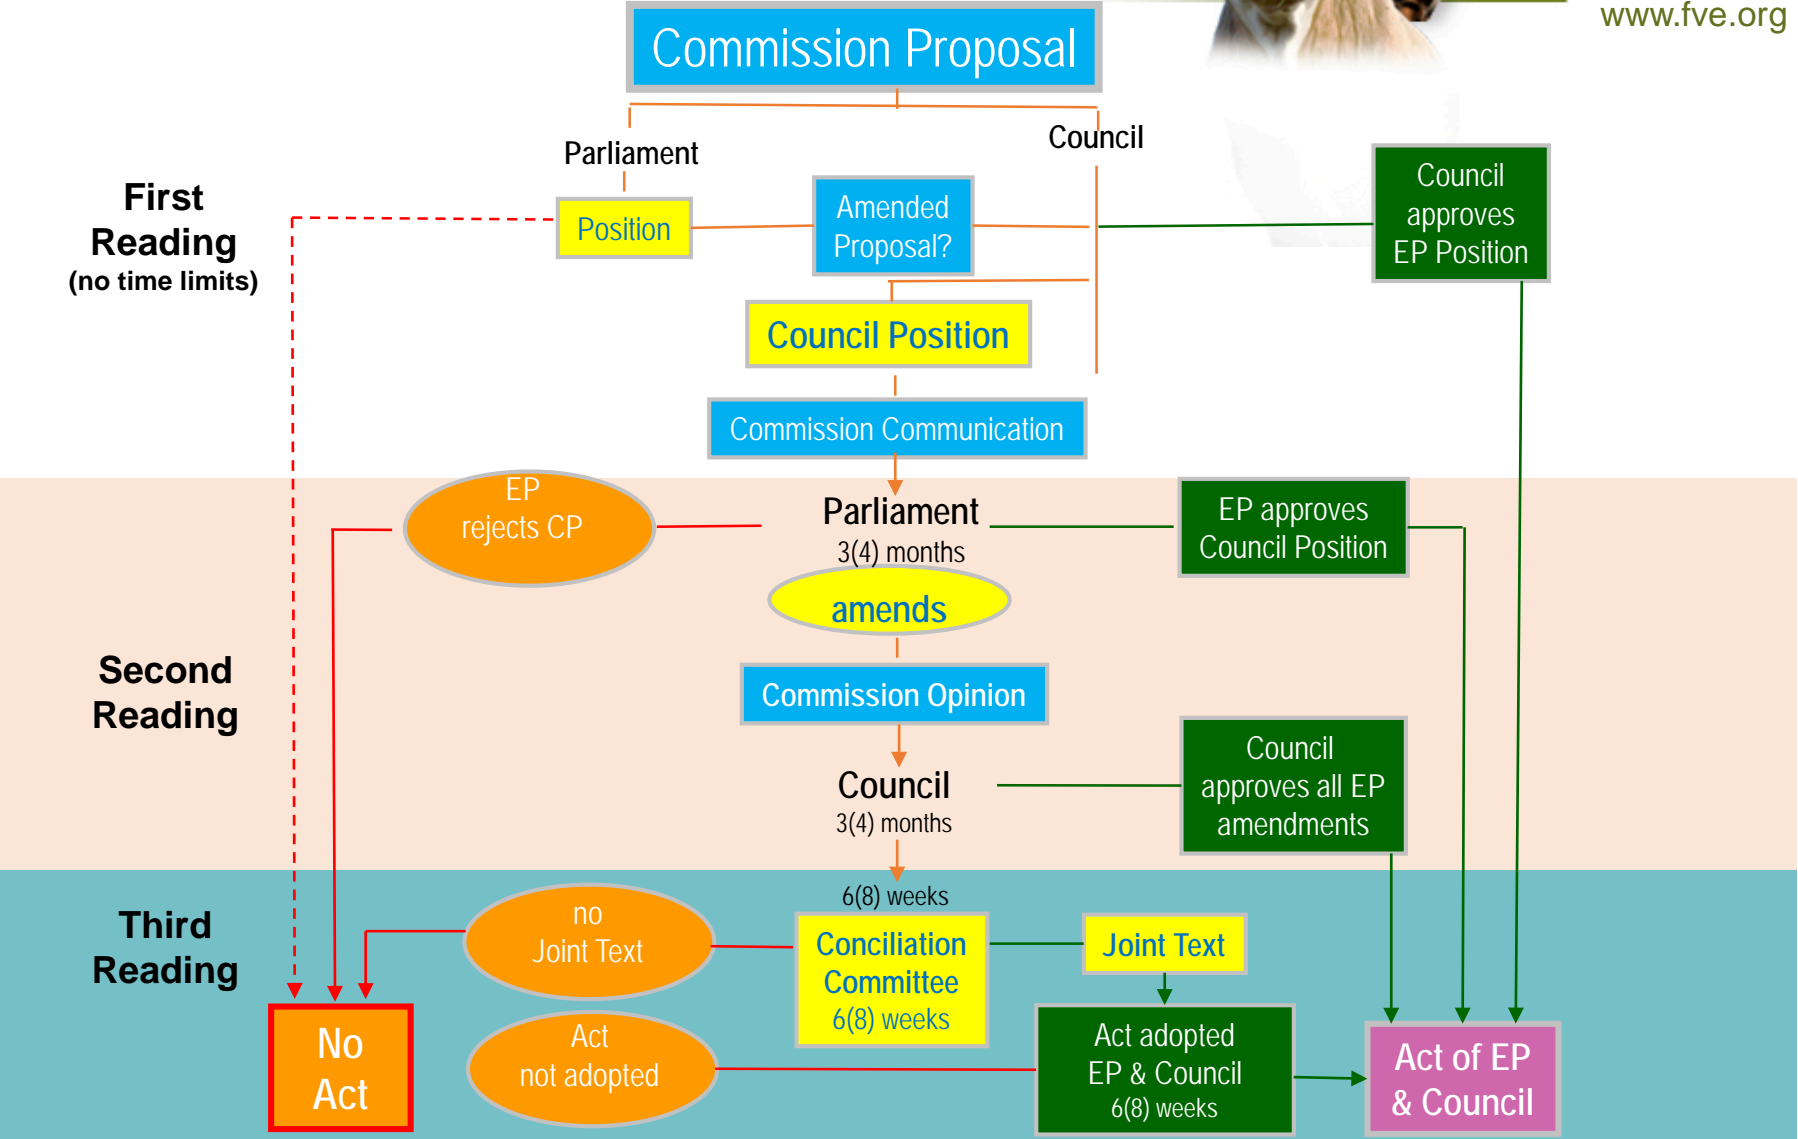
www.fve.org

Commission Proposal

Parliament

Council

First Reading (no time limits)

Position

Amended Proposal?

Council approves EP Position

Council Position

Commission Communication

EP rejects CP

Parliament
3(4) months

EP approves Council Position

amends

Second Reading

Commission Opinion

Council
3(4) months

Council approves all EP amendments

6(8) weeks

Third Reading

no Joint Text

Conciliation Committee
6(8) weeks

Joint Text

No Act

Act not adopted

Act adopted EP & Council
6(8) weeks

Act of EP & Council